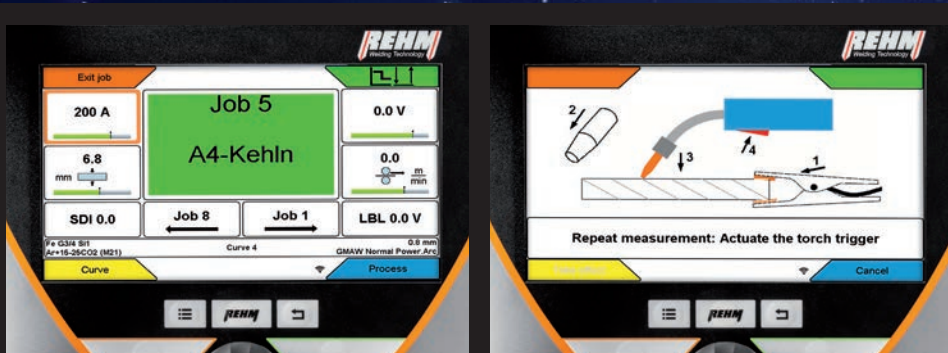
REHM
Welding Technology

Exit job

200 A

Job 5

A4-Kehln

0.0 V

6.8
mm

0.0
$\frac{m}{min}$

SDI 0.0

Job 8

Job 1

LBL 0.0 V

Fe G3/4 Si1
Ar+15-25CO2 (M21)

Curve 4

0.8 mm
GMAW Normal Power.Arc

Curve

Process

REHM

REHM
Welding Technology

2

3

4

1

Repeat measurement: Actuate the torch trigger

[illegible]

Cancel

REHM